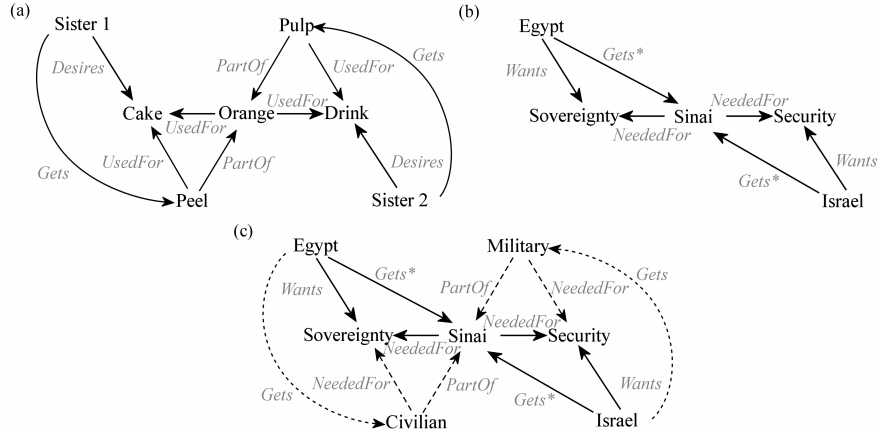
(a)

Sister 1

Pulp

Desires

PartOf

UsedFor

Gets

Cake

Orange

UsedFor

Drink

UsedFor

UsedFor

PartOf

Desires

Gets

Peel

Sister 2

(b)

Egypt

Gets*

Wants

NeededFor

Sovereignty

Sinai

Security

NeededFor

Wants

Gets*

Israel

(c)

Egypt

Military

Gets*

Gets

PartOf

Wants

NeededFor

NeededFor

Sovereignty

Sinai

Security

NeededFor

NeededFor

PartOf

Wants

Gets

Gets*

Civilian

Israel